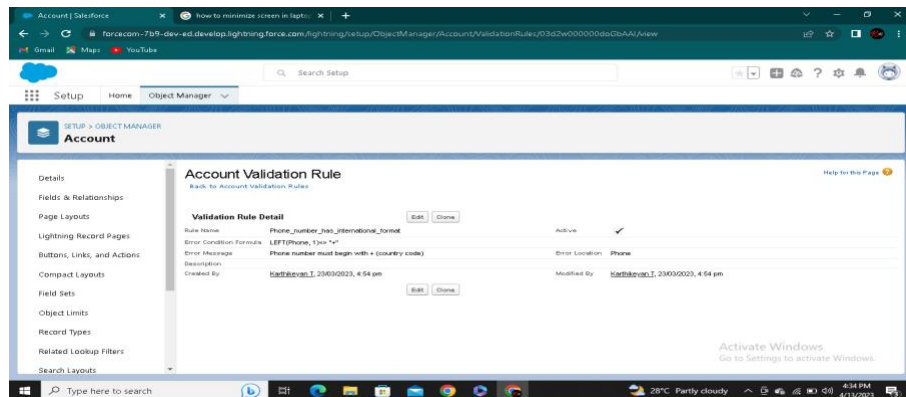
Account | Salesforce × how to minimize screen in laptc × +

forcecom-7b9-dev-ed.develop.lightning.force.com/lightning/setup/ObjectManager/Account/ValidationRules/03d2w000000doGbAAI/view

Gmail Maps YouTube

Search Setup

Setup Home Object Manager

SETUP > OBJECT MANAGER
Account

Details
Fields & Relationships
Page Layouts
Lightning Record Pages
Buttons, Links, and Actions
Compact Layouts
Field Sets
Object Limits
Record Types
Related Lookup Filters
Search Layouts

Account Validation Rule
Back to Account Validation Rules

Help for this Page

Validation Rule Detail Edit Clone

| | | | |
|---|---|---|---|
| Rule Name | Phone_number_has_international_format | Active | ✓ |
| Error Condition Formula | LEFT(Phone, 1)<> "+" | | |
| Error Message | Phone number must begin with + (country code) | Error Location | Phone |
| Description | | | |
| Created By | Karthikeyan T, 23/03/2023, 4:54 pm | Modified By | Karthikeyan T, 23/03/2023, 4:54 pm |

Edit Clone

Activate Windows
Go to Settings to activate Windows.

Type here to search

28°C Partly cloudy 4:34 PM 4/13/2023